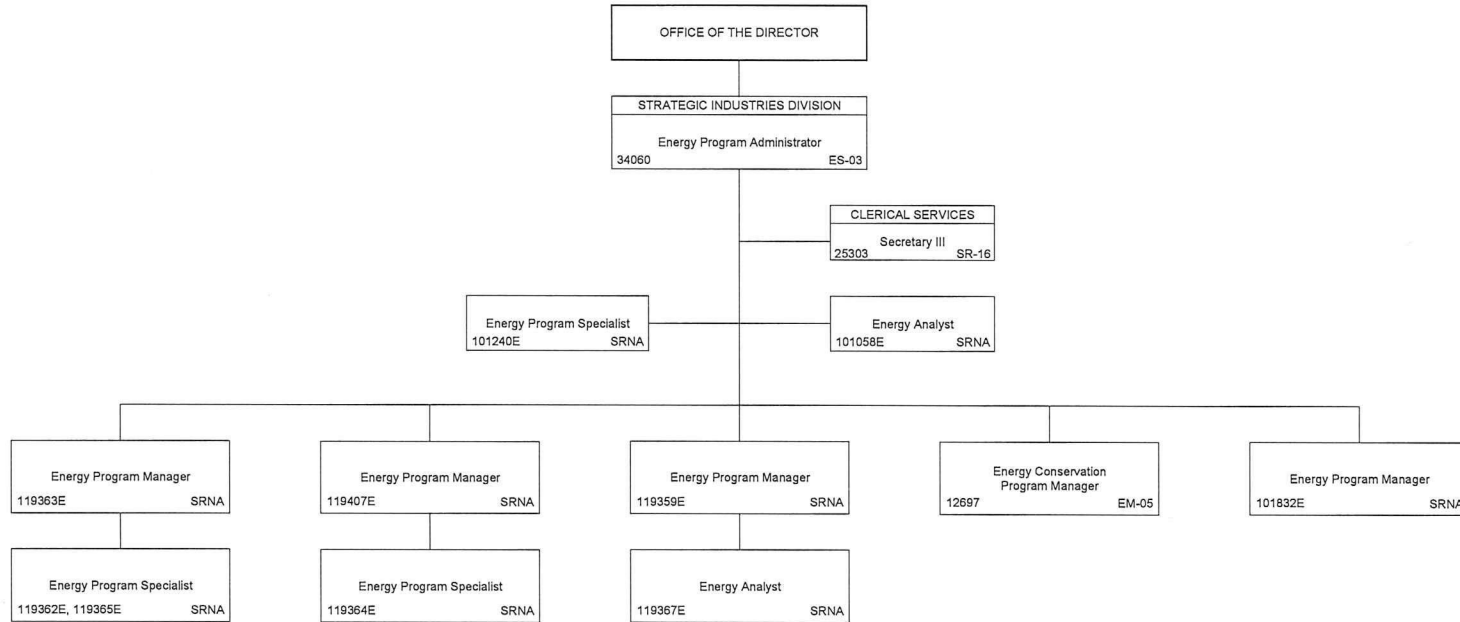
OFFICE OF THE DIRECTOR

STRATEGIC INDUSTRIES DIVISION
Energy Program Administrator
34060 ES-03

CLERICAL SERVICES
Secretary III
25303 SR-16

Energy Program Specialist
101240E SRNA

Energy Analyst
101058E SRNA

Energy Program Manager
119363E SRNA

Energy Program Manager
119407E SRNA

Energy Program Manager
119359E SRNA

Energy Conservation Program Manager
12697 EM-05

Energy Program Manager
101832E SRNA

Energy Program Specialist
119362E, 119365E SRNA

Energy Program Specialist
119364E SRNA

Energy Analyst
119367E SRNA